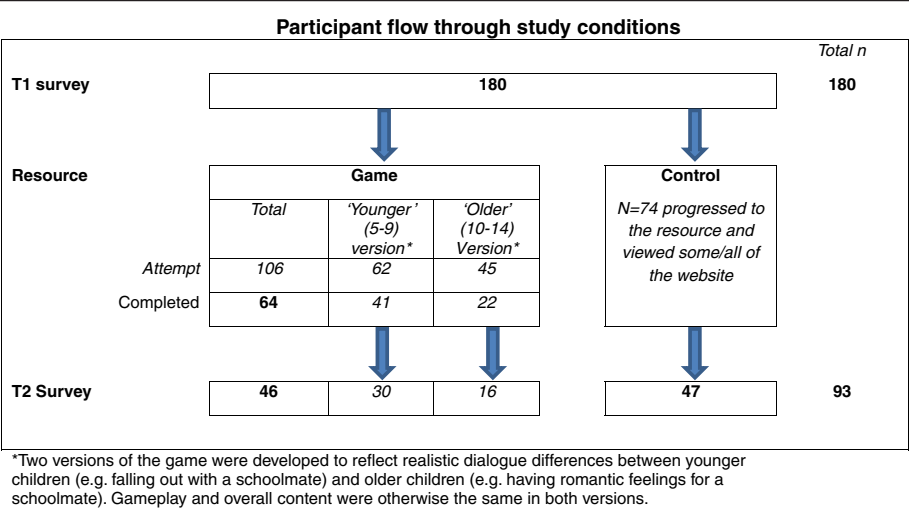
Participant flow through study conditions

Total n

T1 survey

180

180

Resource

Game

| | Total | 'Younger' (5-9) version* | 'Older' (10-14) Version* |
|---|---|---|---|
| Attempt | 106 | 62 | 45 |
| Completed | 64 | 41 | 22 |

Control

N=74 progressed to the resource and viewed some/all of the website

T2 Survey

| 46 | 30 | 16 |
|---|---|---|

47

93

*Two versions of the game were developed to reflect realistic dialogue differences between younger children (e.g. falling out with a schoolmate) and older children (e.g. having romantic feelings for a schoolmate). Gameplay and overall content were otherwise the same in both versions.